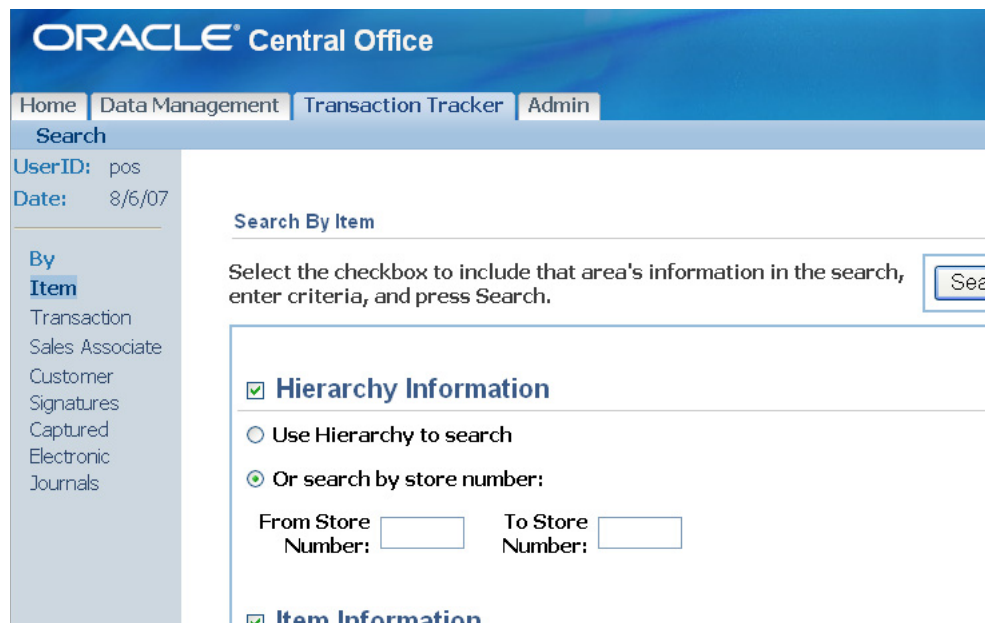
ORACLE® Central Office

Home | Data Management | Transaction Tracker | Admin

Search

UserID: pos
Date: 8/6/07

By
Item
Transaction
Sales Associate
Customer
Signatures
Captured
Electronic
Journals

Search By Item

Select the checkbox to include that area's information in the search, enter criteria, and press Search.

Sea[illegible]

Hierarchy Information

Use Hierarchy to search

Or search by store number:

From Store Number:

To Store Number:

Item Information